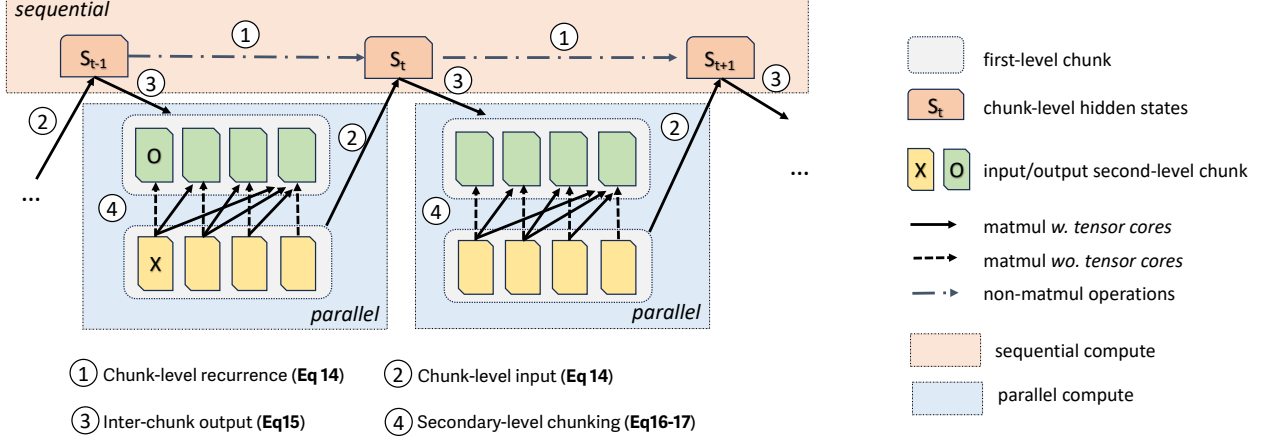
sequential

$S_{t-1}$ ① $S_t$ ① $S_{t+1}$

③ ③ ③

② ② ②

...

O

④ ④

X

parallel parallel

...

first-level chunk

$S_t$ chunk-level hidden states

X O input/output second-level chunk

matmul *w. tensor cores*

matmul *wo. tensor cores*

non-matmul operations

sequential compute

parallel compute

① Chunk-level recurrence (**Eq 14**) ② Chunk-level input (**Eq 14**)

③ Inter-chunk output (**Eq15**) ④ Secondary-level chunking (**Eq16-17**)